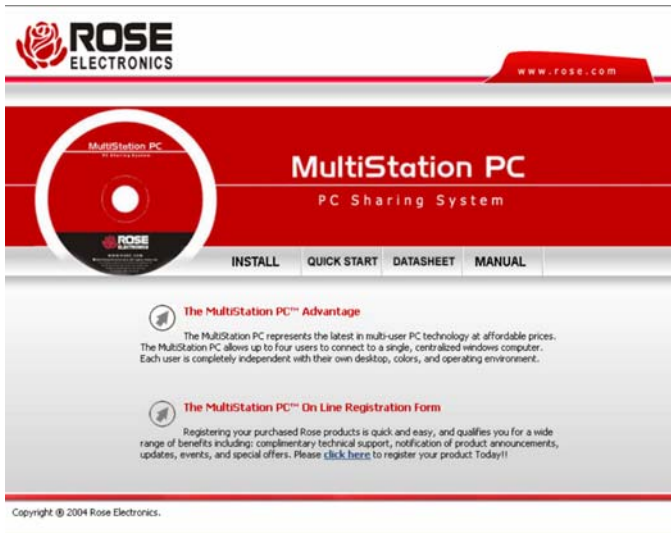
ROSE
ELECTRONICS

www.rose.com

MultiStation PC
PC Sharing System

MultiStation PC
PC Sharing System
ROSE
ELECTRONICS

INSTALL QUICK START DATASHEET MANUAL

The MultiStation PC™ Advantage

The MultiStation PC represents the latest in multi-user PC technology at affordable prices. The MultiStation PC allows up to four users to connect to a single, centralized windows computer. Each user is completely independent with their own desktop, colors, and operating environment.

The MultiStation PC™ On Line Registration Form

Registering your purchased Rose products is quick and easy, and qualifies you for a wide range of benefits including: complimentary technical support, notification of product announcements, updates, events, and special offers. Please click here to register your product Today!!

Copyright © 2004 Rose Electronics.